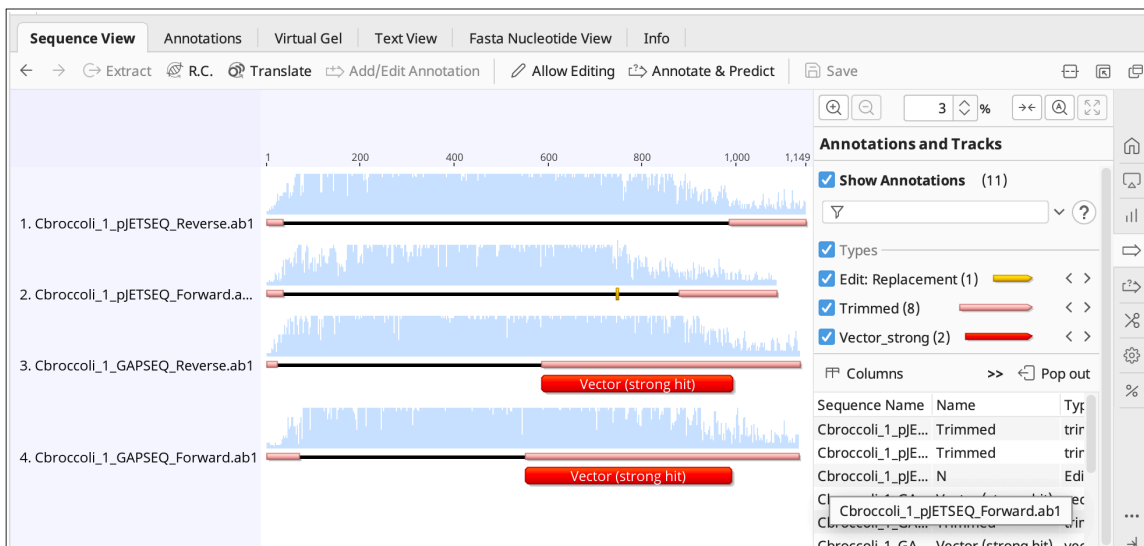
Sequence View Annotations Virtual Gel Text View Fasta Nucleotide View Info

Extract R.C. Translate Add/Edit Annotation Allow Editing Annotate & Predict Save

3 %

1 200 400 600 800 1,000 1,149

1. Cbroccoli_1_pJETSEQ_Reverse.ab1

2. Cbroccoli_1_pJETSEQ_Forward.a...

3. Cbroccoli_1_GAPSEQ_Reverse.ab1

Vector (strong hit)

4. Cbroccoli_1_GAPSEQ_Forward.ab1

Vector (strong hit)

Annotations and Tracks

Show Annotations (11)

Types

Edit: Replacement (1)

Trimmed (8)

Vector_strong (2)

Columns >> Pop out

| Sequence Name | Name | Typ |
|---|---|---|
| Cbroccoli_1_pJE... | Trimmed | trir |
| Cbroccoli_1_pJE... | Trimmed | trir |
| Cbroccoli_1_pJE... | N | Edi |
| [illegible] | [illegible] | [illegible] |
| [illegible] | Trimmed | trir |
| Cbroccoli_1_GA... | Vector (strong hit) | vec |

Cbroccoli_1_pJETSEQ_Forward.ab1